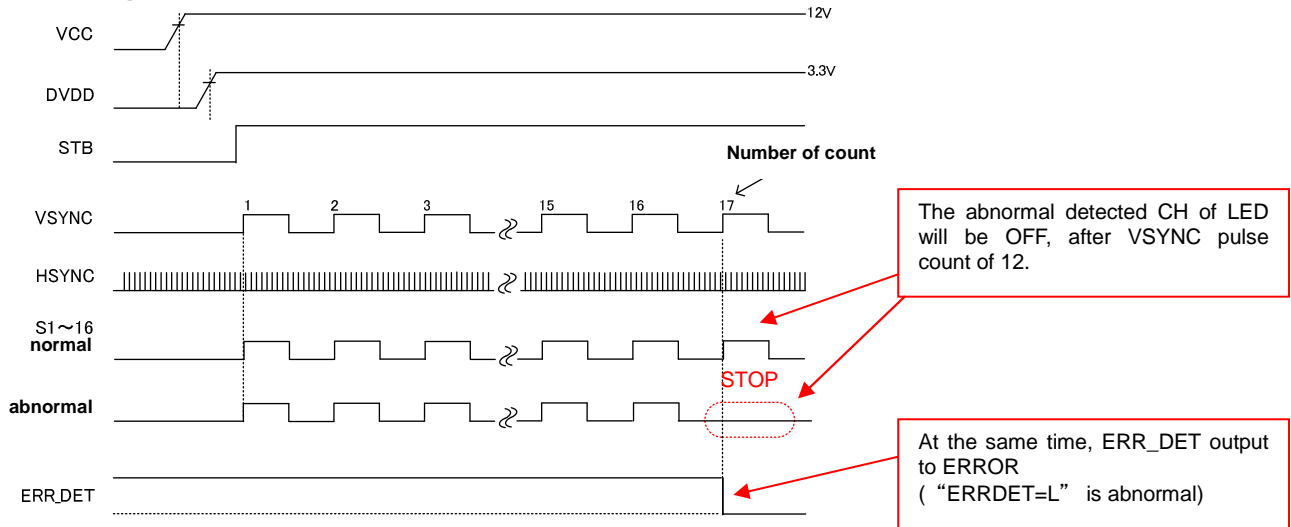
12V
VCC
3.3V
DVDD
STB
Number of count
1
2
3
15
16
17
VSYNC
The abnormal detected CH of LED will be OFF, after VSYNC pulse count of 12.
HSYNC
S1～16
normal
STOP
abnormal
At the same time, ERR_DET output to ERROR
(“ERRDET=L” is abnormal)
ERR_DET